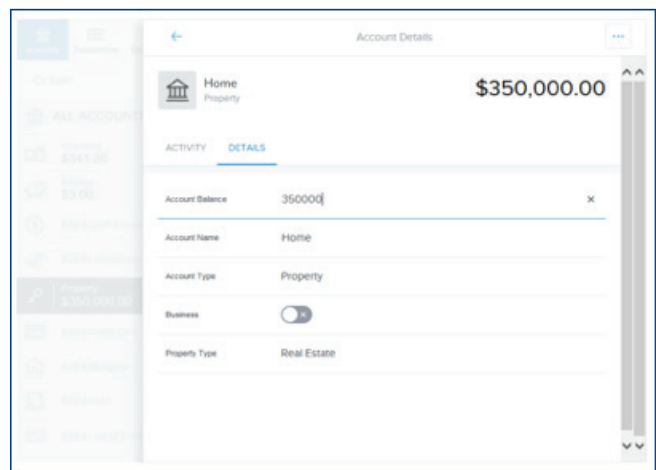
Account Details

Home
Property

$350,000.00

ACTIVITY DETAILS

| | |
|---|---|
| Account Balance | 350000 |
| Account Name | Home |
| Account Type | Property |
| Business | |
| Property Type | Real Estate |

Accounts

ALL ACCOUNTS

$341.26

$3.00

Property
$350,000.00